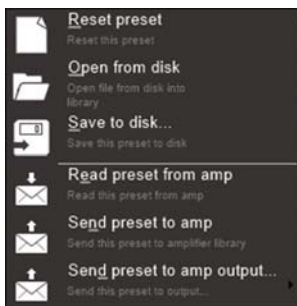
Reset preset
Reset this preset

Open from disk
Open file from disk into library

Save to disk...
Save this preset to disk

Read preset from amp
Read this preset from amp

Send preset to amp
Send this preset to amplifier library

Send preset to amp output...
Send this preset to output...